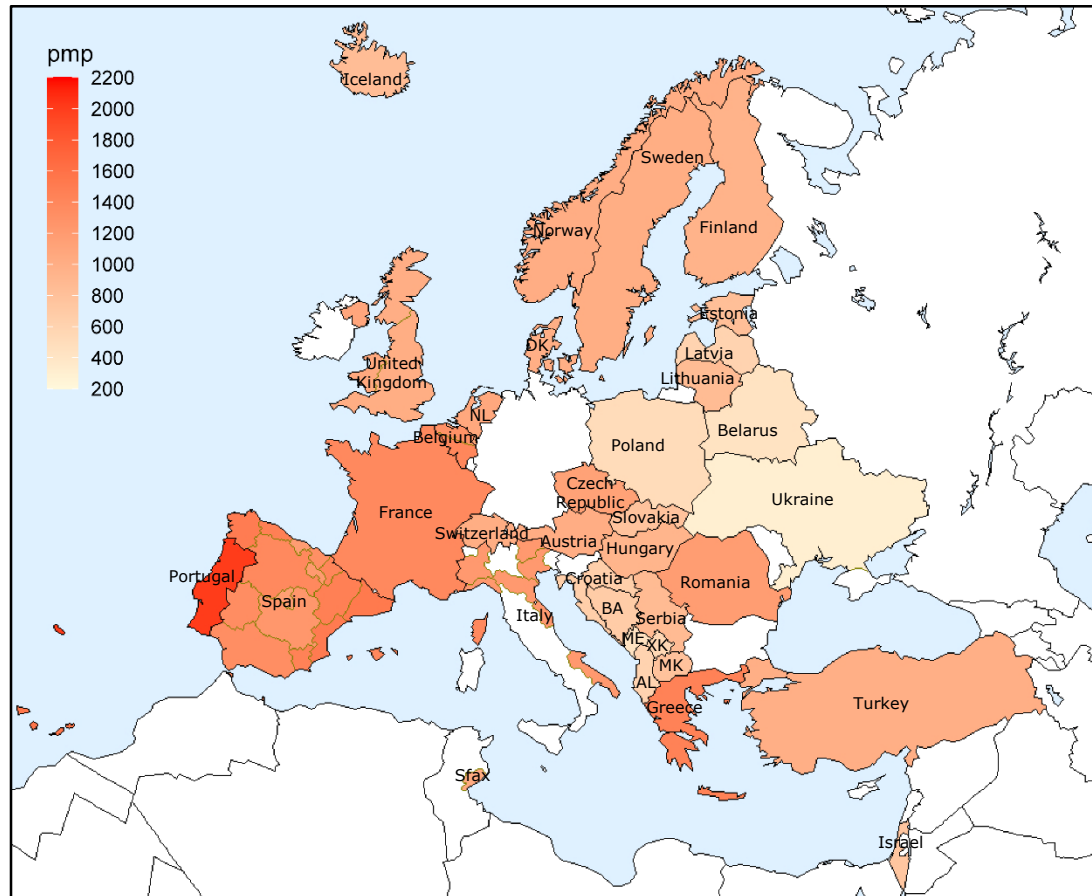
pmp
2200
2000
1800
1600
1400
1200
1000
800
600
400
200

Iceland
Sweden
Norway
Finland
Estonia
Latvia
Lithuania
DK
United Kingdom
NL
Belgium
Poland
Belarus
Czech Republic
Slovakia
Ukraine
France
Switzerland
Austria
Hungary
Romania
Portugal
Spain
Croatia
BA
Serbia
Italy
ME
XK
MK
AL
Greece
Turkey
Sfax
Israel